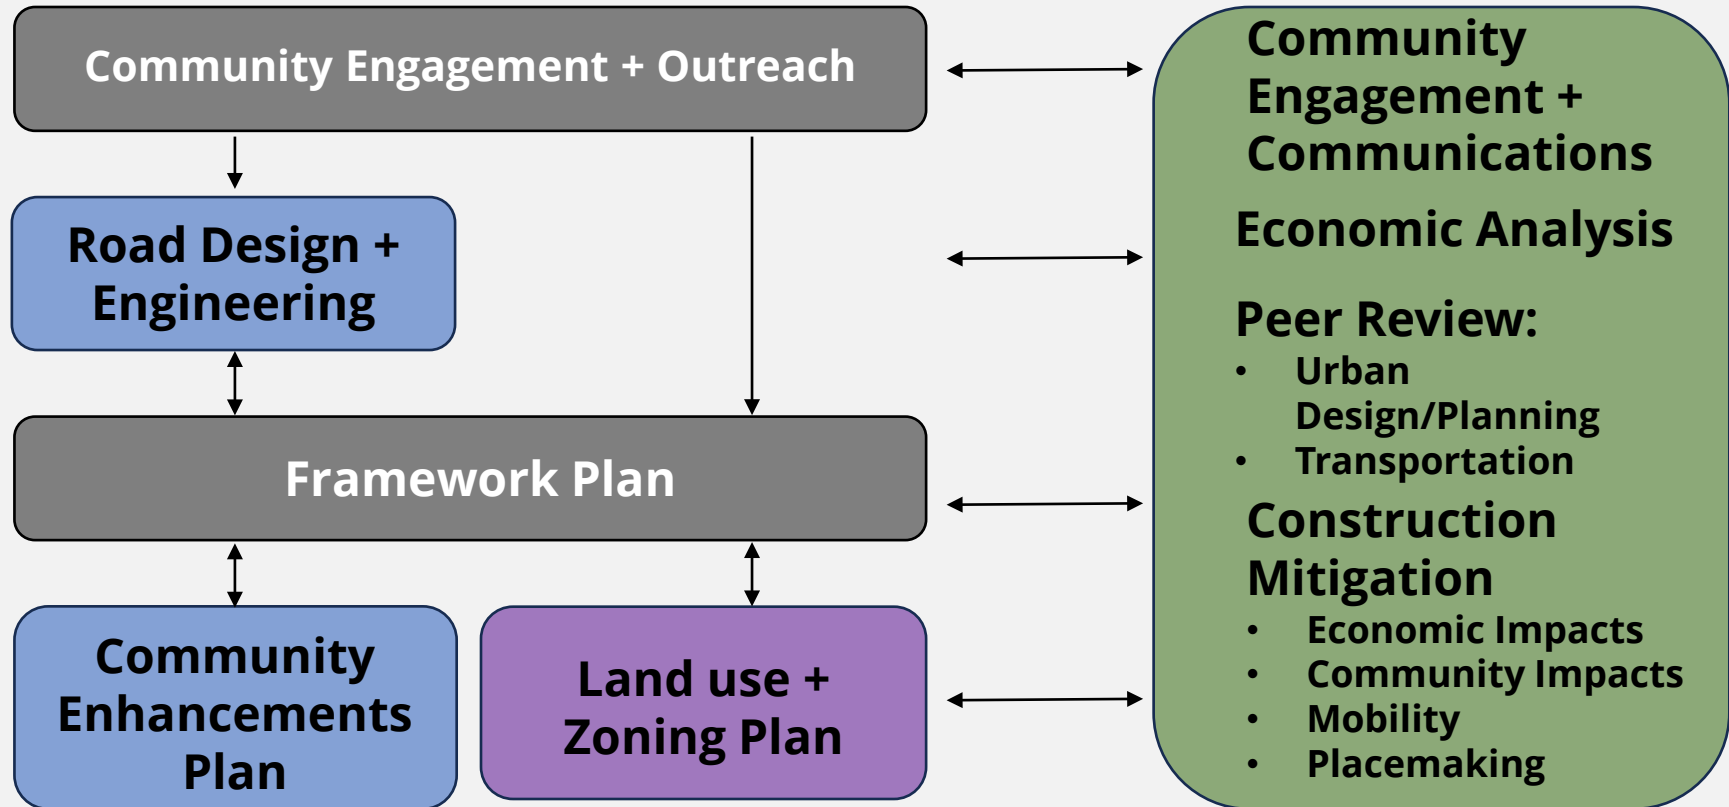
Community Engagement + Outreach

Road Design + Engineering

Framework Plan

Community Enhancements Plan

Land use + Zoning Plan

Community Engagement + Communications

Economic Analysis

Peer Review:
• Urban Design/Planning
• Transportation

Construction Mitigation
• Economic Impacts
• Community Impacts
• Mobility
• Placemaking